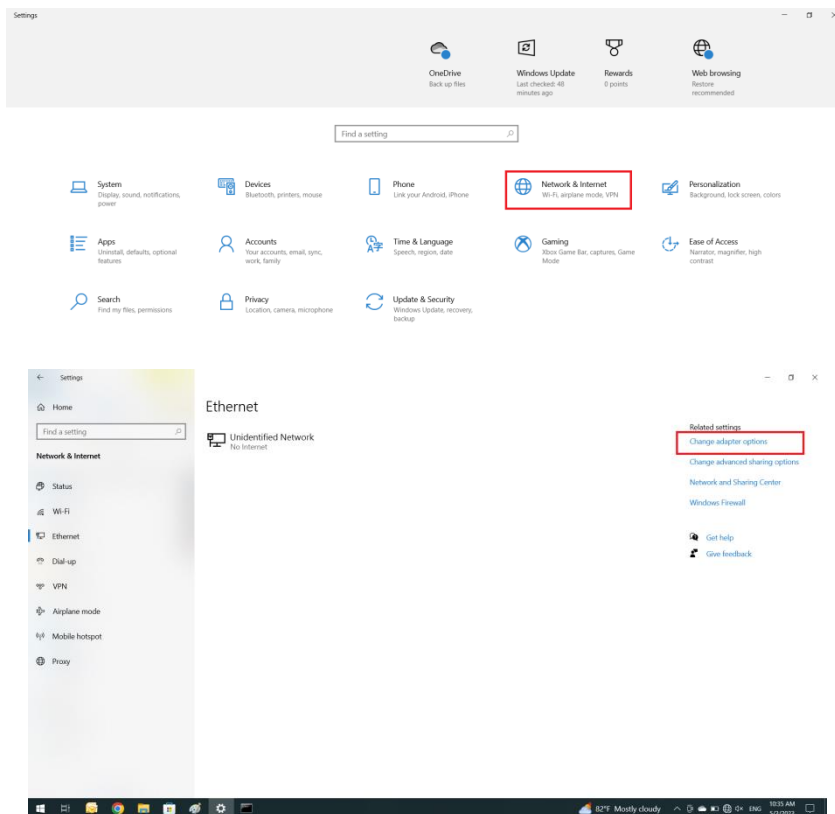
Settings

OneDrive
Back up files

Windows Update
Last checked: 48 minutes ago

Rewards
0 points

Web browsing
Restore recommended

Find a setting

System
Display, sound, notifications, power

Devices
Bluetooth, printers, mouse

Phone
Link your Android, iPhone

Network & Internet
Wi-Fi, airplane mode, VPN

Personalization
Background, lock screen, colors

Apps
Uninstall, defaults, optional features

Accounts
Your accounts, email, sync, work, family

Time & Language
Speech, region, date

Gaming
Xbox Game Bar, captures, Game Mode

Ease of Access
Narrator, magnifier, high contrast

Search
Find my files, permissions

Privacy
Location, camera, microphone

Update & Security
Windows Update, recovery, backup

Settings

Home

Find a setting

Network & Internet

Status

Wi-Fi

Ethernet

Dial-up

VPN

Airplane mode

Mobile hotspot

Proxy

Ethernet

Unidentified Network
No Internet

Related settings
Change adapter options
Change advanced sharing options
Network and Sharing Center
Windows Firewall

Get help
Give feedback

82°F Mostly cloudy ENG 10:35 AM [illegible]